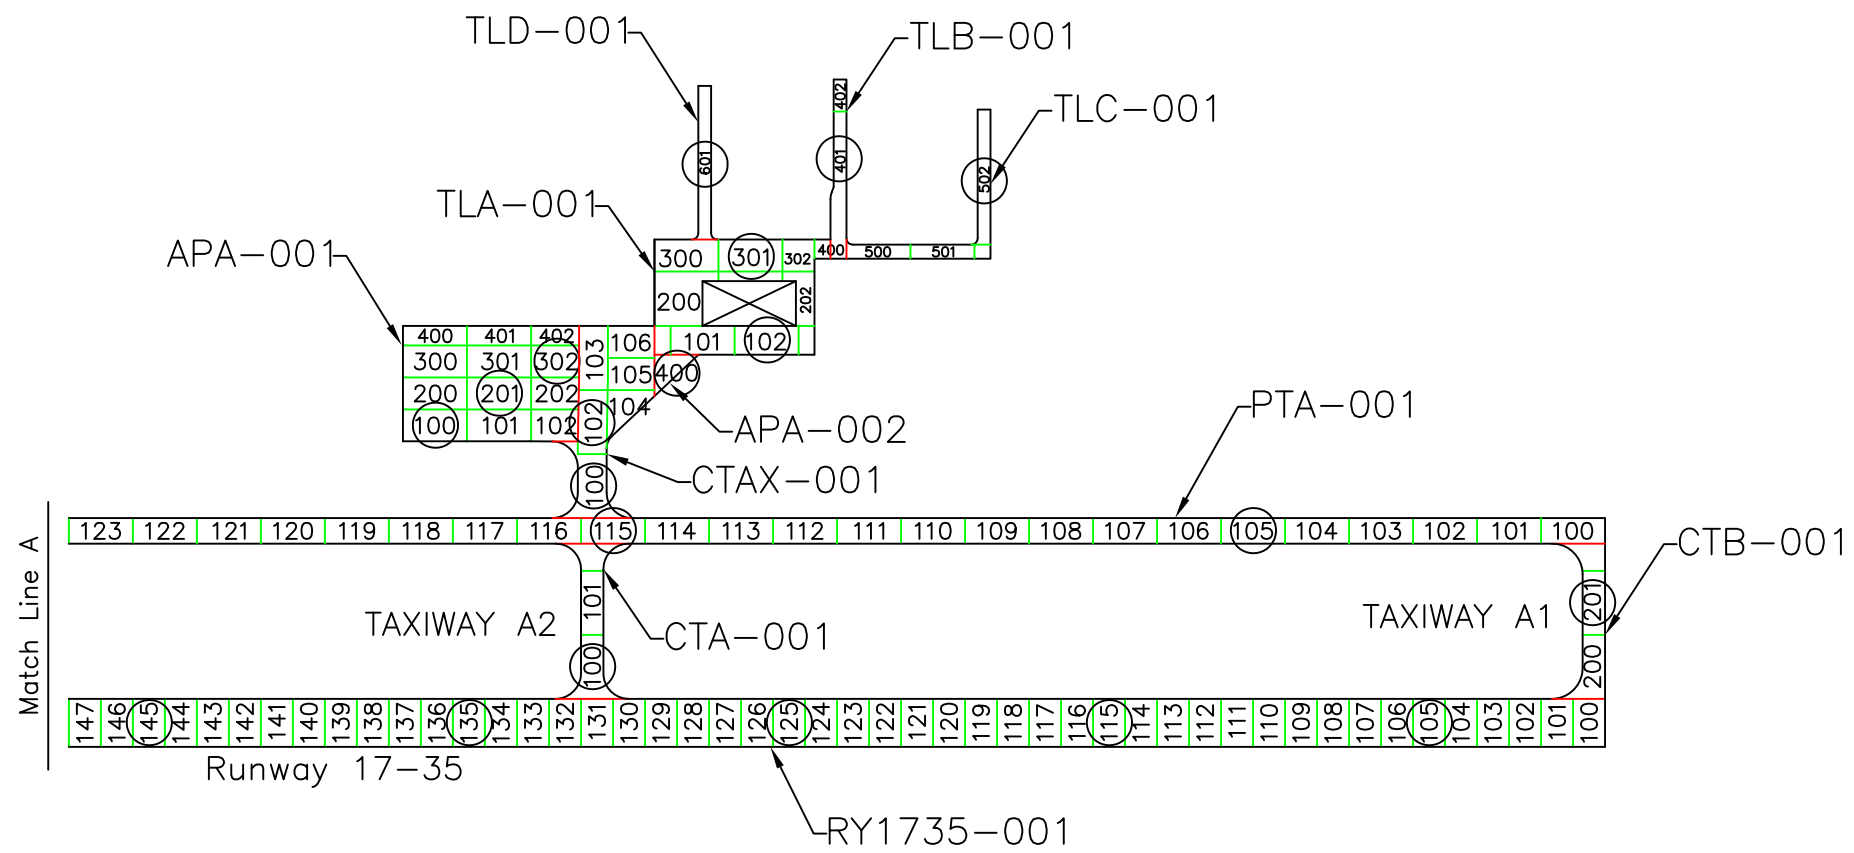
TLD–001
TLB–001
TLC–001
601
402
401
502
TLA–001
300
301
302
400
500
501
200
202
APA–001
101
102
400
401
402
300
301
302
200
201
202
100
101
102
103
106
105
104
102
400
APA–002
CTAX–001
100
PTA–001
123 122 121 120 119 118 117 116 115 114 113 112 111 110 109 108 107 106 105 104 103 102 101 100
CTB–001
Match Line A
TAXIWAY A2
101
CTA–001
100
TAXIWAY A1
201
200
147 146 145 144 143 142 141 140 139 138 137 136 135 134 133 132 131 130 129 128 127 126 125 124 123 122 121 120 119 118 117 116 115 114 113 112 111 110 109 108 107 106 105 104 103 102 101 100
Runway 17–35
RY1735–001